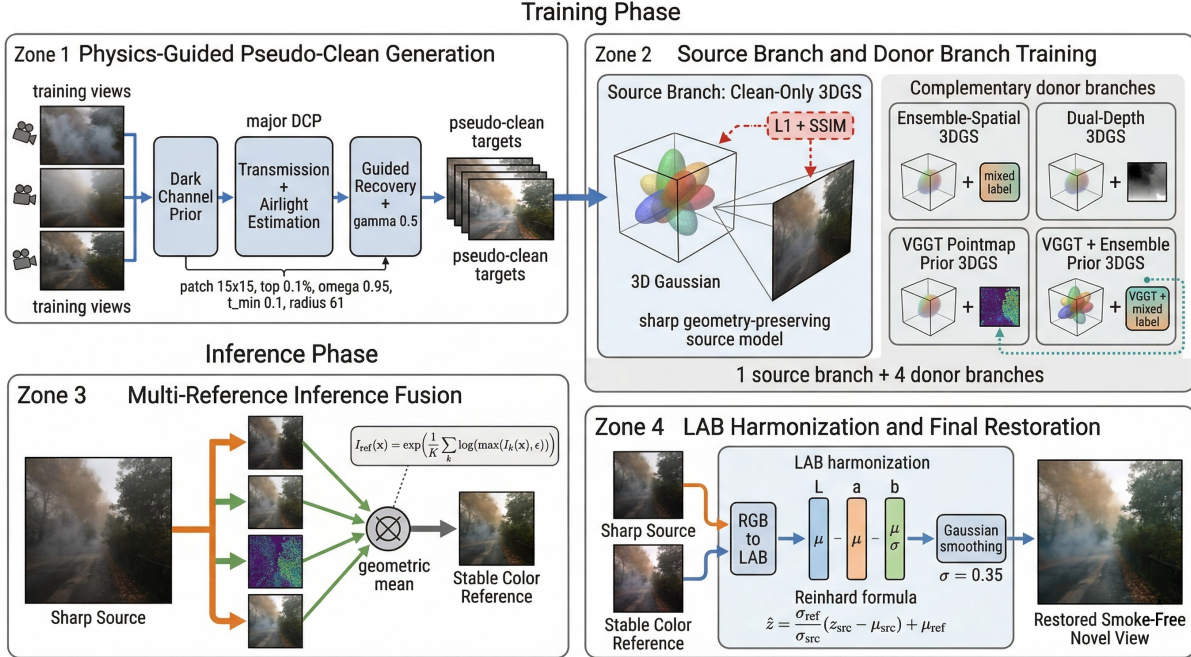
Training Phase

Zone 1 Physics-Guided Pseudo-Clean Generation

training views

major DCP

Dark Channel Prior

Transmission + Airlight Estimation

Guided Recovery + gamma 0.5

pseudo-clean targets

pseudo-clean targets

patch 15x15, top 0.1%, omega 0.95, t_min 0.1, radius 61

training views

Zone 2 Source Branch and Donor Branch Training

Source Branch: Clean-Only 3DGS

L1 + SSIM

3D Gaussian

sharp geometry-preserving source model

Complementary donor branches

Ensemble-Spatial 3DGS

+ mixed label

Dual-Depth 3DGS

+

VGGT Pointmap Prior 3DGS

+

VGGT + Ensemble Prior 3DGS

+ VGGT + mixed label

1 source branch + 4 donor branches

Inference Phase

Zone 3 Multi-Reference Inference Fusion

$I_{\text{ref}}(\mathbf{x}) = \exp\left(\frac{1}{K}\sum_{k}\log(\max(I_k(\mathbf{x}), \epsilon))\right)$

geometric mean

Stable Color Reference

Sharp Source

Zone 4 LAB Harmonization and Final Restoration

Sharp Source

Stable Color Reference

LAB harmonization

RGB to LAB

L a b

$\mu$ $\mu$ $\frac{\mu}{\sigma}$

Gaussian smoothing

$\sigma = 0.35$

Reinhard formula

$\hat{z} = \frac{\sigma_{\text{ref}}}{\sigma_{\text{src}}}(z_{\text{src}} - \mu_{\text{src}}) + \mu_{\text{ref}}$

Restored Smoke-Free Novel View